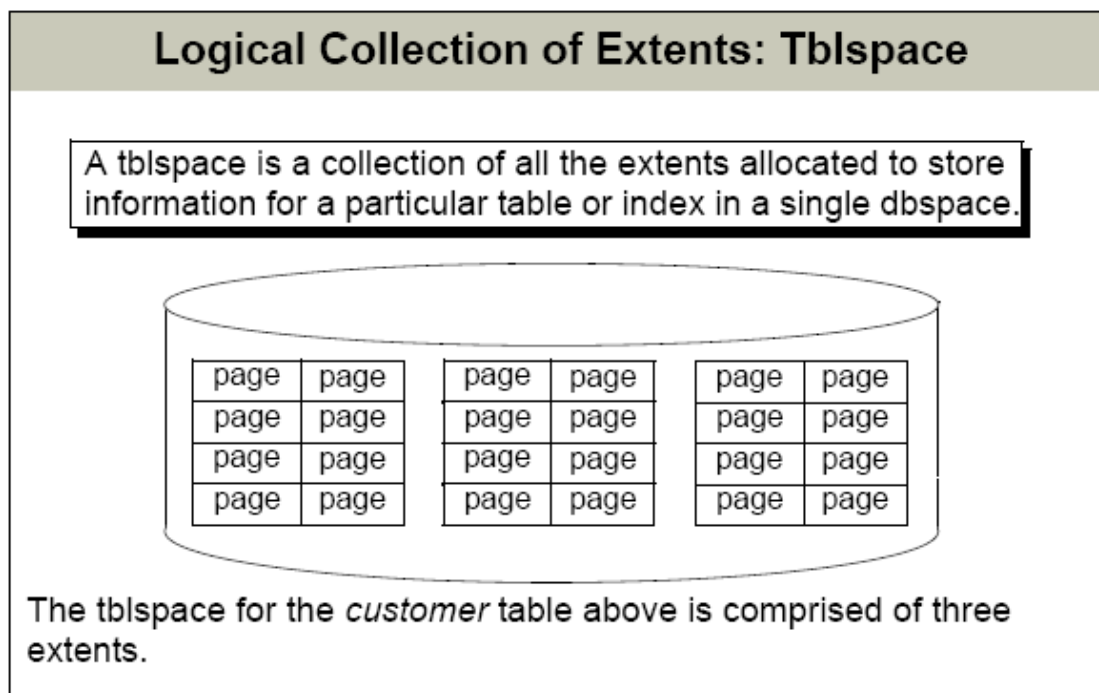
Logical Collection of Extents: Tblspace

A tblspace is a collection of all the extents allocated to store information for a particular table or index in a single dbspace.

| page | page |
|---|---|
| page | page |
| page | page |
| page | page |

| page | page |
|---|---|
| page | page |
| page | page |
| page | page |

| page | page |
|---|---|
| page | page |
| page | page |
| page | page |

The tblspace for the *customer* table above is comprised of three extents.